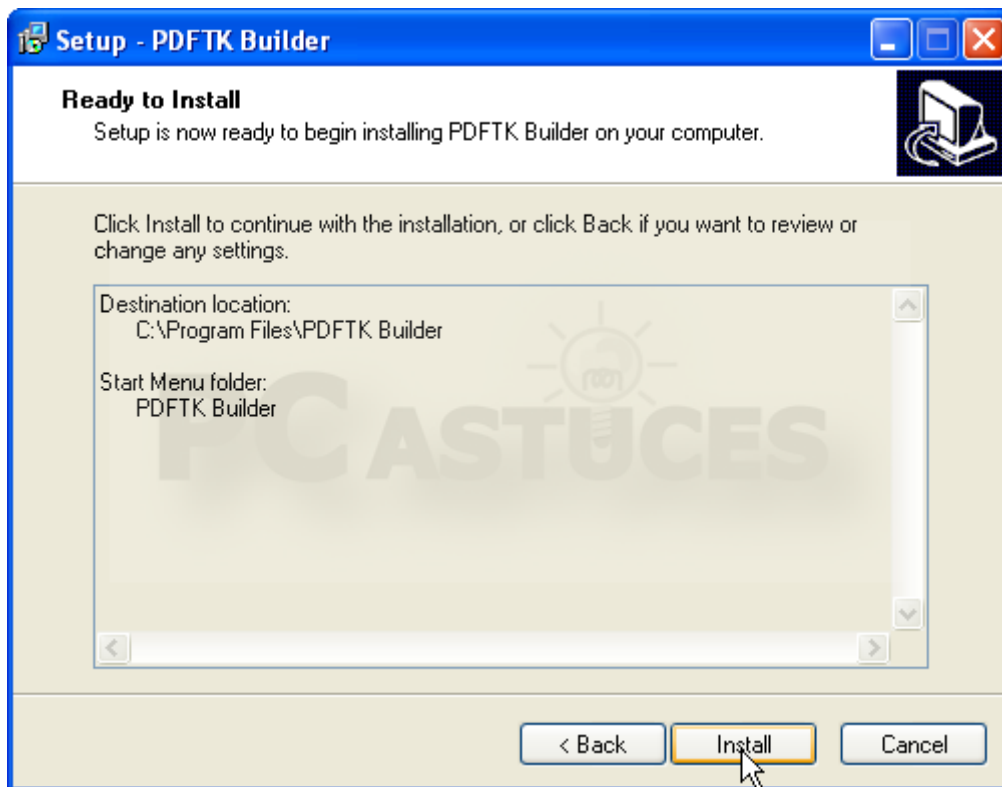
Setup - PDFTK Builder

Ready to Install
Setup is now ready to begin installing PDFTK Builder on your computer.

Click Install to continue with the installation, or click Back if you want to review or change any settings.

Destination location:
C:\Program Files\PDFTK Builder

Start Menu folder:
PDFTK Builder

PC ASTUCES

< Back
Install
Cancel